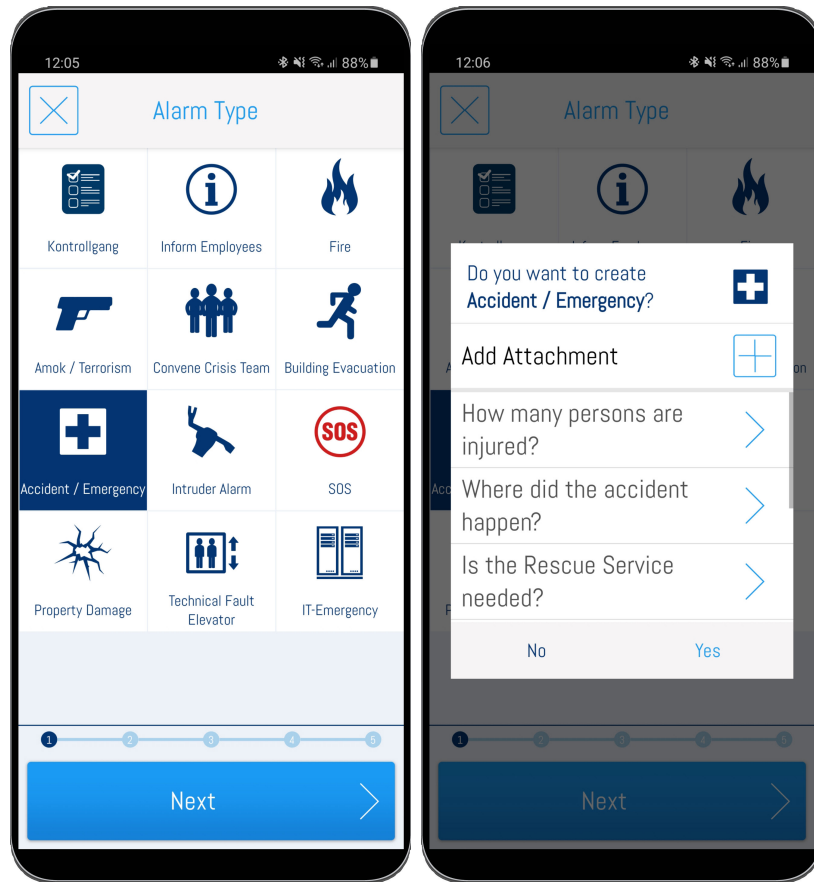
12:05 88%

Alarm Type

Kontrollgang

Inform Employees

Fire

Amok / Terrorism

Convene Crisis Team

Building Evacuation

Accident / Emergency

Intruder Alarm

SOS

Property Damage

Technical Fault Elevator

IT-Emergency

1 2 3 4 5

Next

12:06 88%

Alarm Type

Do you want to create Accident / Emergency?

Add Attachment

How many persons are injured?

Where did the accident happen?

Is the Rescue Service needed?

No

Yes

Next